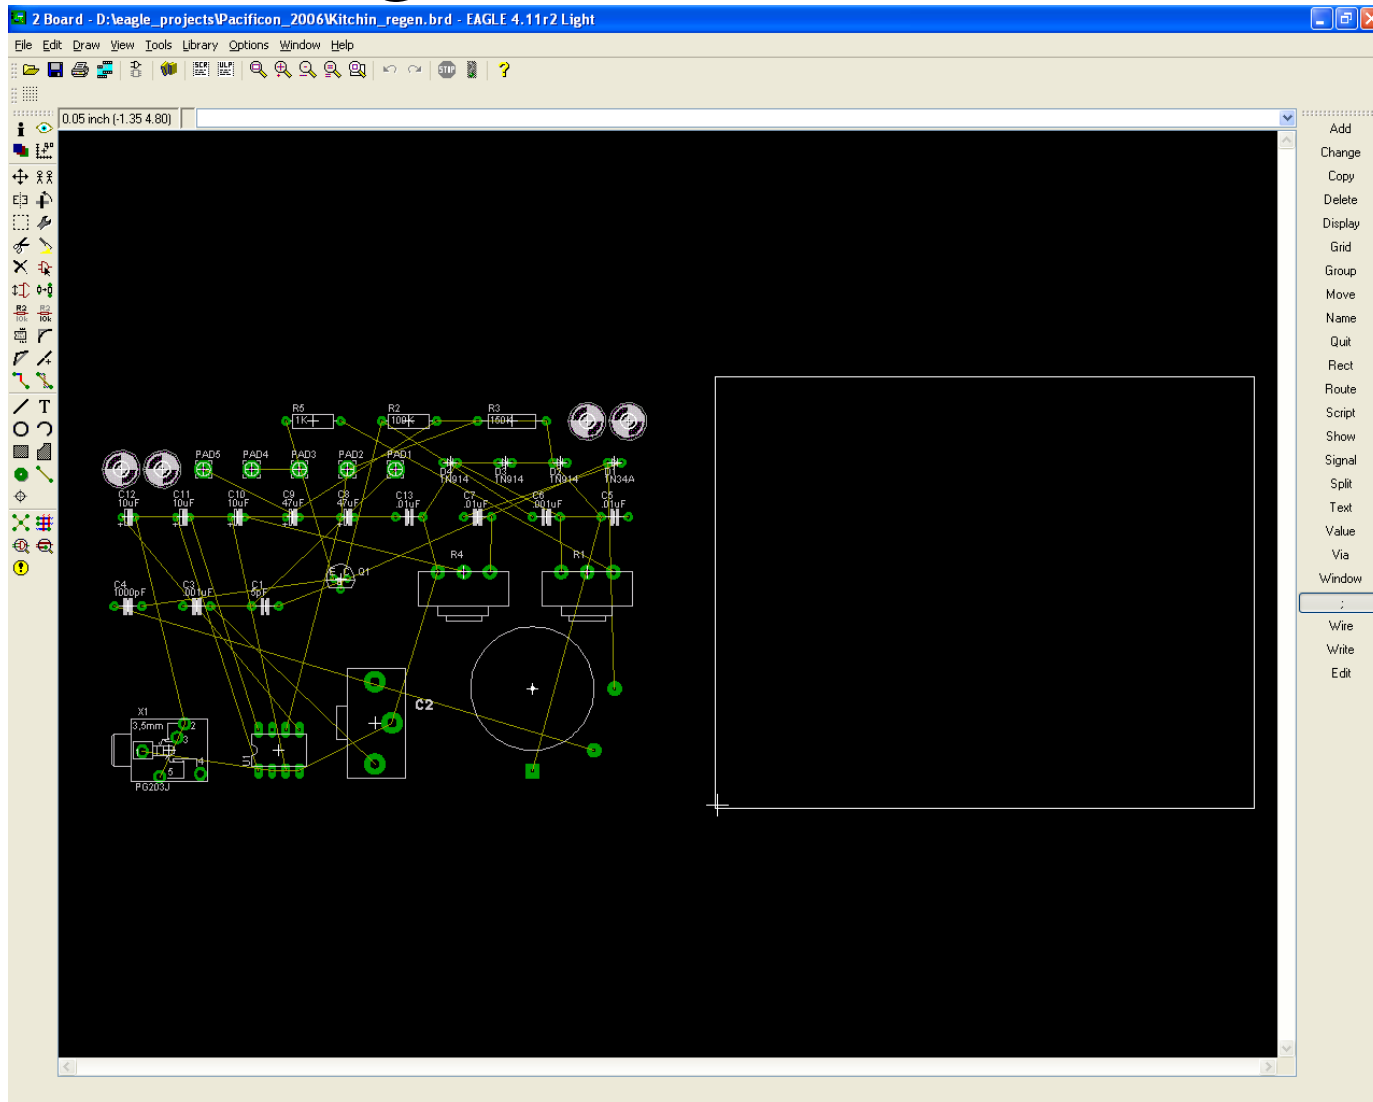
2 Board - D:\eagle_projects\Pacificon_2006\Kitchin_regen.brd - EAGLE 4.11r2 Light

File Edit Draw View Tools Library Options Window Help

0.05 inch (-1.35 4.80)

Add
Change
Copy
Delete
Display
Grid
Group
Move
Name
Quit
Rect
Route
Script
Show
Signal
Split
Text
Value
Via
Window
;
Wire
Write
Edit

R5
1K
R2
100K
R3
150K
PAD5
PAD4
PAD3
PAD2
PAD1
D4
1N914
D3
1N914
D2
1N914
D1
1N34A
C12
10uF
C11
10uF
C10
10uF
C9
47uF
C8
47uF
C13
.01uF
C7
.01uF
C6
.001uF
C5
.01uF
R4
R1
Q1
C4
1000pF
C3
.001uF
C1
5pF
C2
X1
3,5mm
PG203J